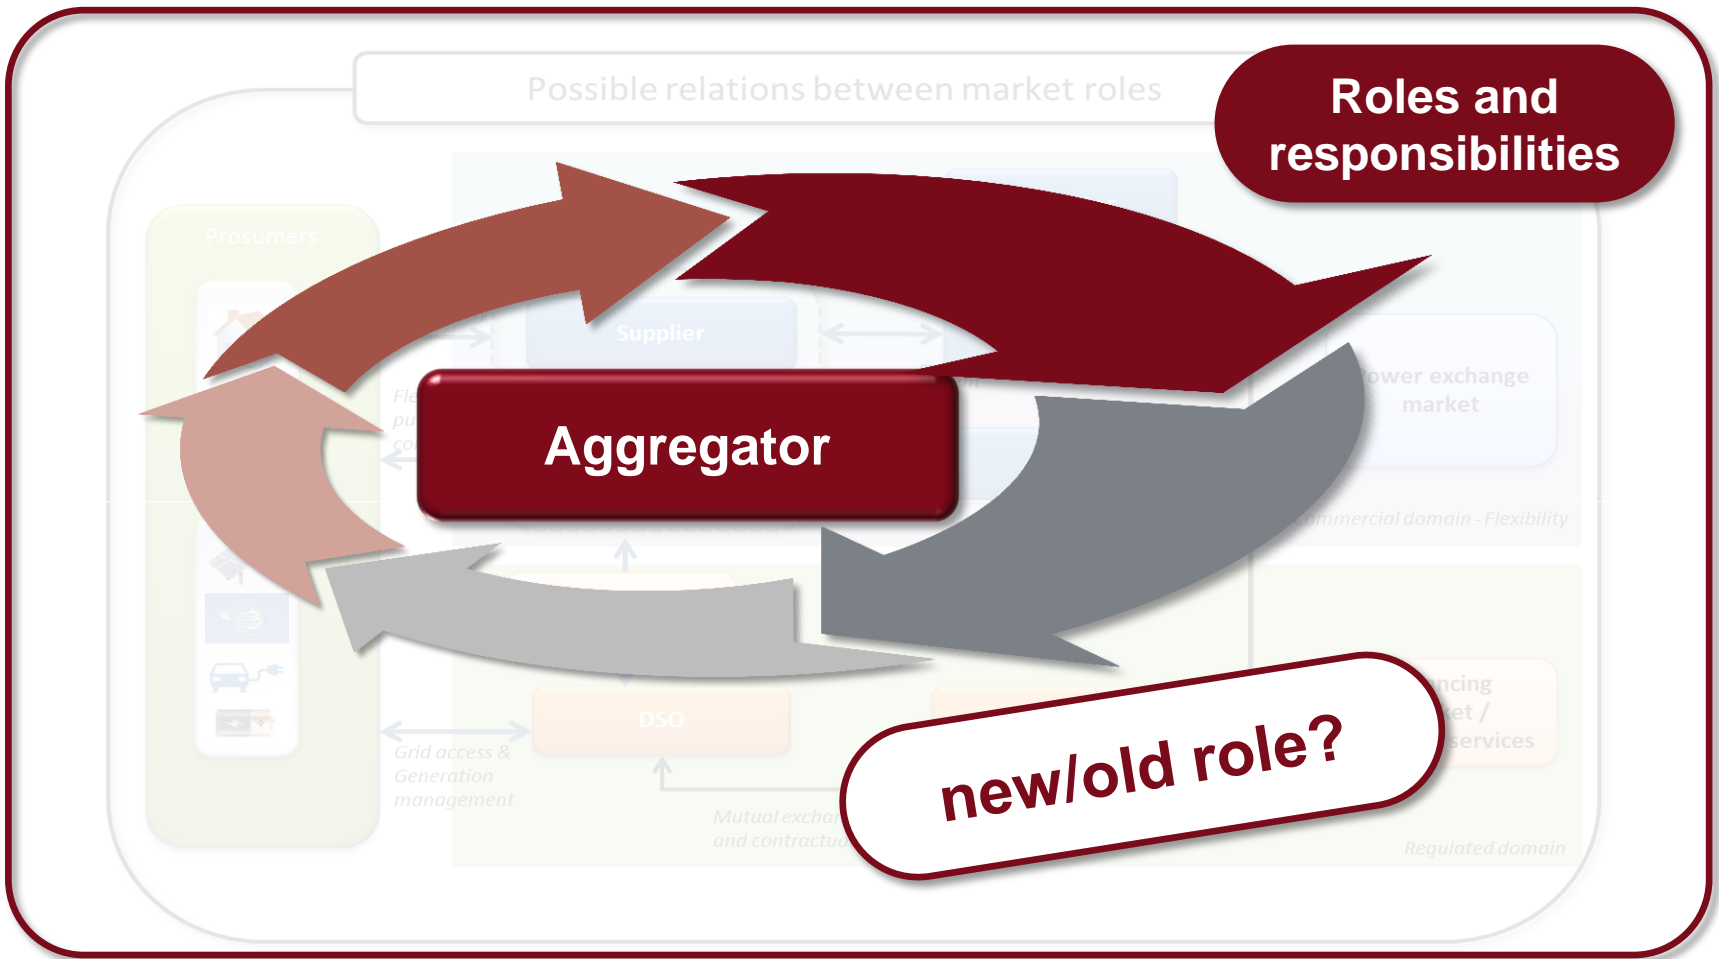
Possible relations between market roles

Roles and responsibilities

Prosumers

Supplier

Power exchange market

Aggregator

Commercial domain - Flexibility

DSO

Grid access & Generation management

Mutual exchan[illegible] and contractu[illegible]

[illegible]ncing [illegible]et / services

Regulated domain

new/old role?